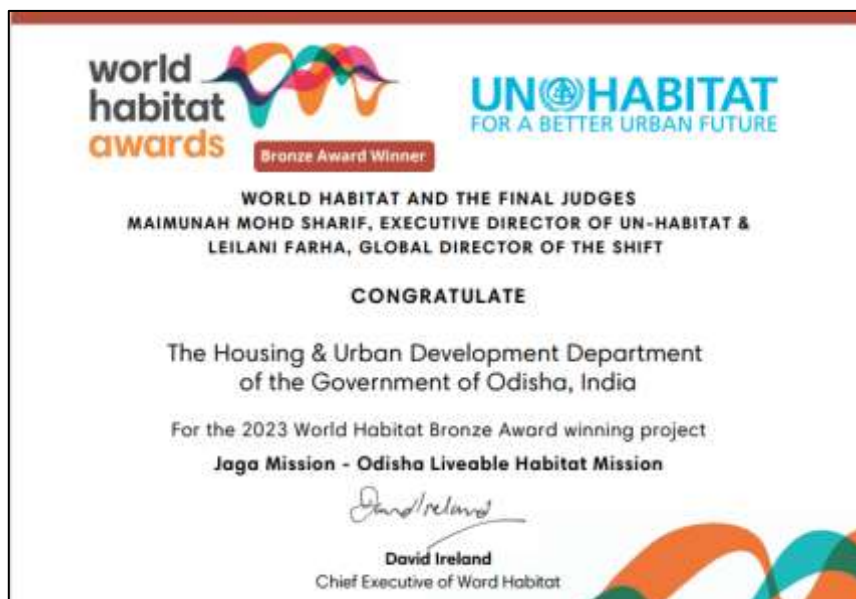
world habitat awards

Bronze Award Winner

UN-HABITAT
FOR A BETTER URBAN FUTURE

WORLD HABITAT AND THE FINAL JUDGES
MAIMUNAH MOHD SHARIF, EXECUTIVE DIRECTOR OF UN-HABITAT &
LEILANI FARHA, GLOBAL DIRECTOR OF THE SHIFT

CONGRATULATE

The Housing & Urban Development Department of the Government of Odisha, India

For the 2023 World Habitat Bronze Award winning project

Jaga Mission - Odisha Liveable Habitat Mission

David Ireland

David Ireland
Chief Executive of Word Habitat